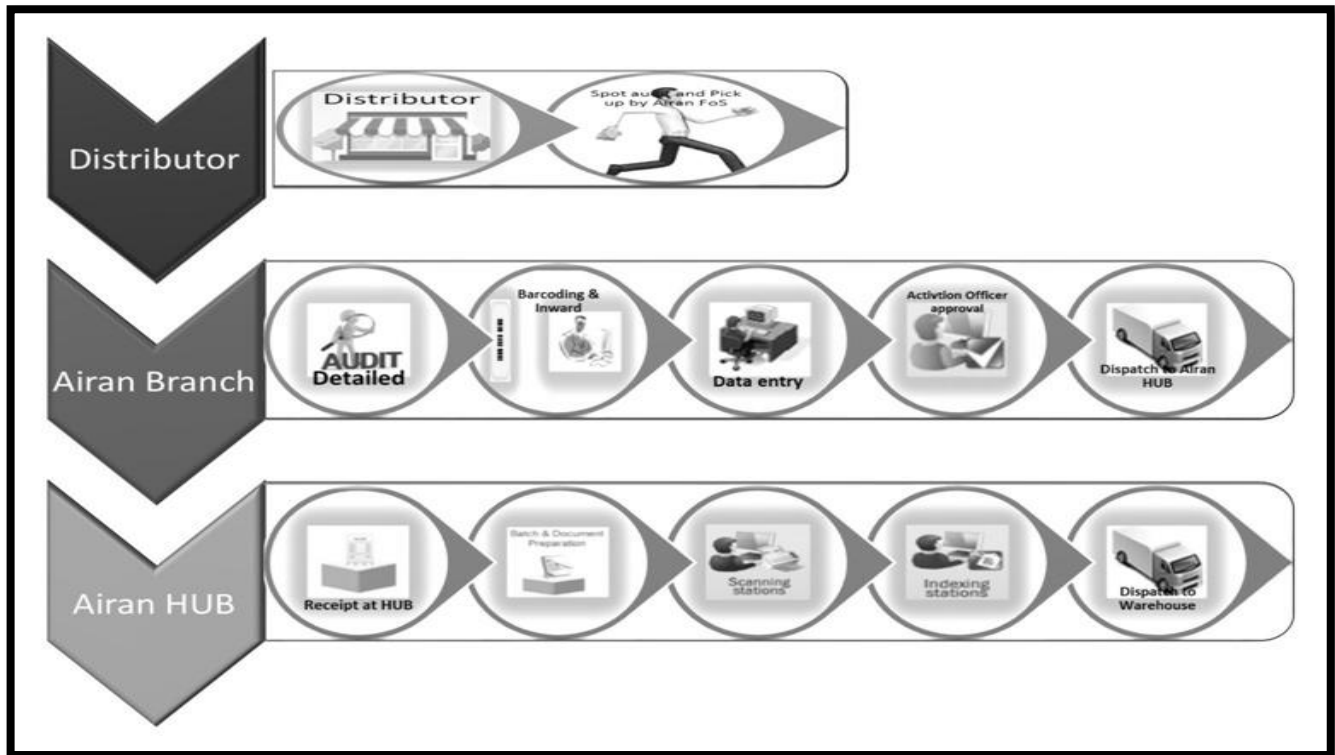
Distributor

Distributor

Spot au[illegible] and Pick up by Airan FoS

Airan Branch

AUDIT Detailed

Barcoding & Inward

Data entry

Activtion Officer approval

Dispatch to Airan HUB

Airan HUB

Receipt at HUB

Batch & Document Preparation

Scanning stations

Indexing stations

Dispatch to Warehouse